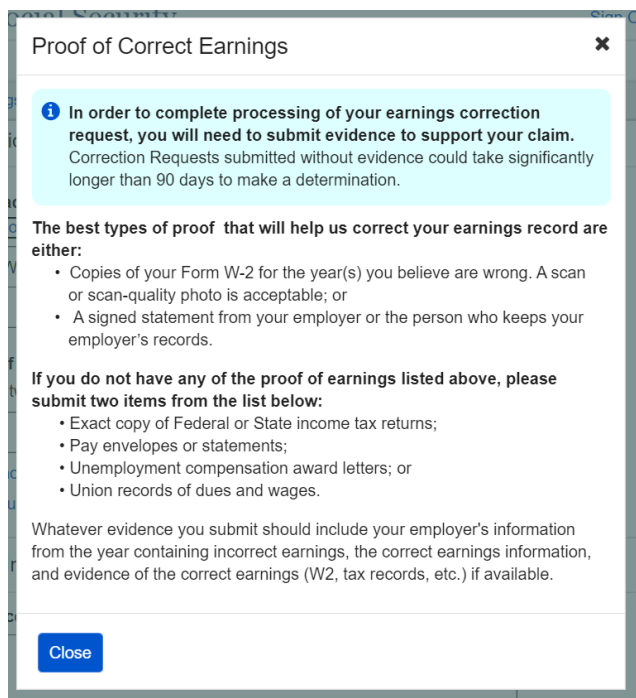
Proof of Correct Earnings

✖

In order to complete processing of your earnings correction request, you will need to submit evidence to support your claim. Correction Requests submitted without evidence could take significantly longer than 90 days to make a determination.

The best types of proof that will help us correct your earnings record are either:
• Copies of your Form W-2 for the year(s) you believe are wrong. A scan or scan-quality photo is acceptable; or
• A signed statement from your employer or the person who keeps your employer's records.

If you do not have any of the proof of earnings listed above, please submit two items from the list below:
• Exact copy of Federal or State income tax returns;
• Pay envelopes or statements;
• Unemployment compensation award letters; or
• Union records of dues and wages.

Whatever evidence you submit should include your employer's information from the year containing incorrect earnings, the correct earnings information, and evidence of the correct earnings (W2, tax records, etc.) if available.

Close